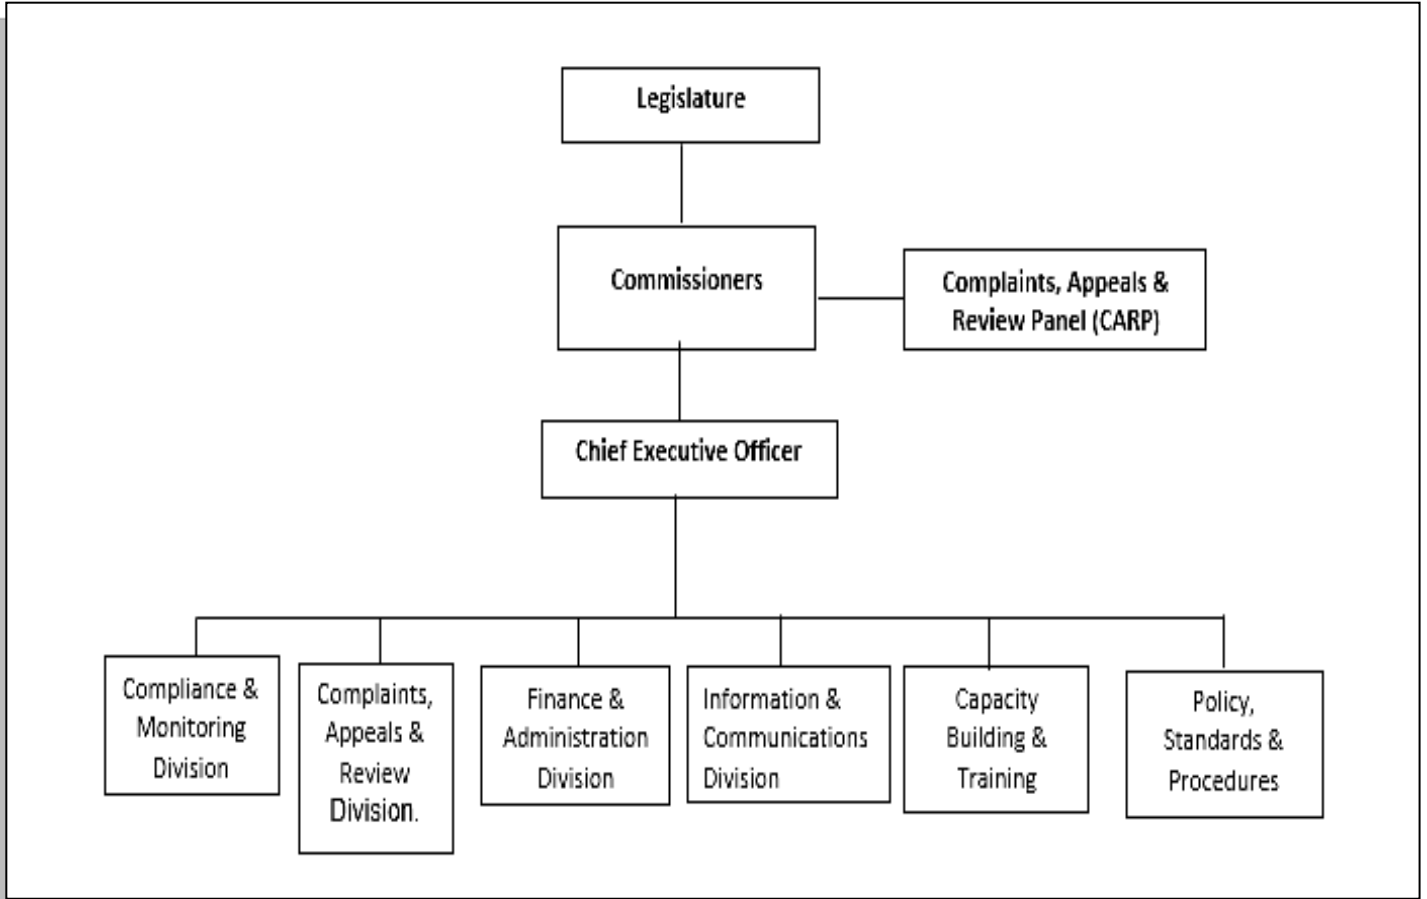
Legislature

Commissioners

Complaints, Appeals & Review Panel (CARP)

Chief Executive Officer

Compliance & Monitoring Division

Complaints, Appeals & Review Division.

Finance & Administration Division

Information & Communications Division

Capacity Building & Training

Policy, Standards & Procedures